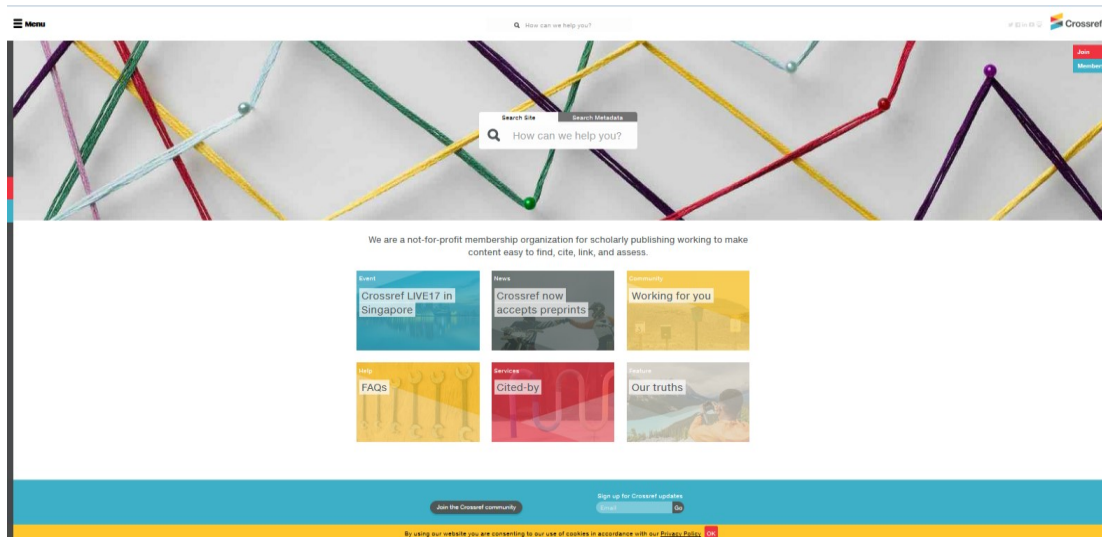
Menu

How can we help you?

Crossref

Join

Member

Search Site

Search Metadata

How can we help you?

We are a not-for-profit membership organization for scholarly publishing working to make content easy to find, cite, link, and assess.

Event

Crossref LIVE17 in Singapore

News

Crossref now accepts preprints

Community

Working for you

Help

FAQs

Services

Cited-by

Feature

Our truths

Join the Crossref community

Sign up for Crossref updates

Email

Go

By using our website you are consenting to our use of cookies in accordance with our Privacy Policy. OK